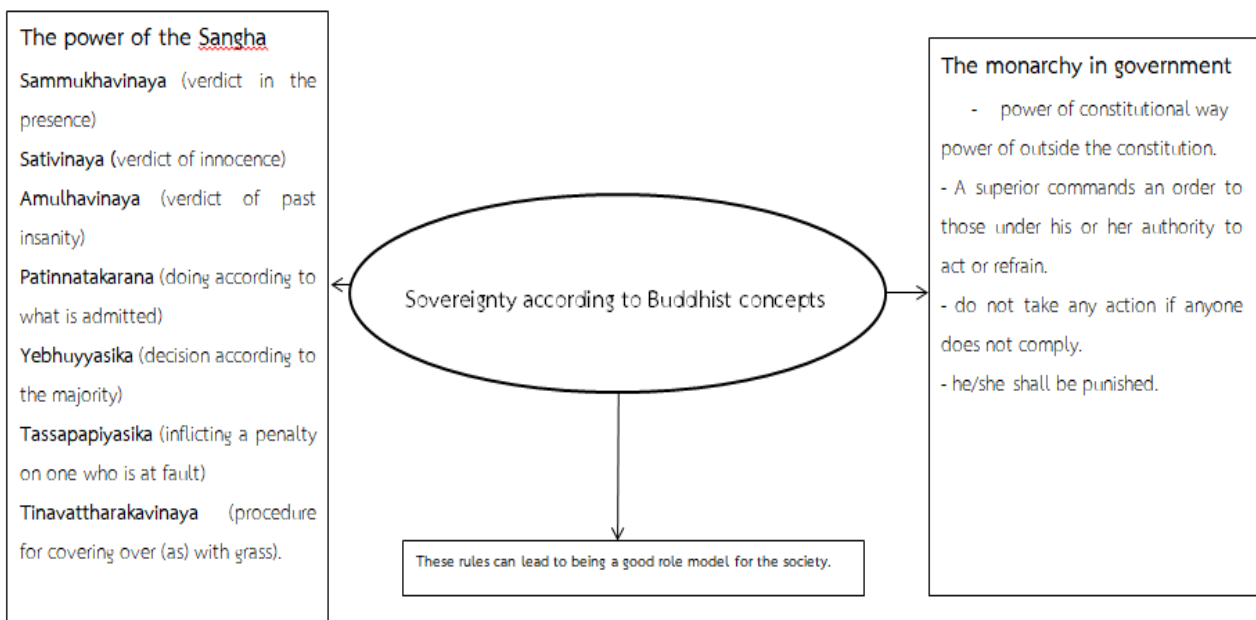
The power of the Sangha

Sammukhavinaya (verdict in the presence)

Sativinaya (verdict of innocence)

Amulhavinaya (verdict of past insanity)

Patinnatakarana (doing according to what is admitted)

Yebhuyyasika (decision according to the majority)

Tassapapiyasika (inflicting a penalty on one who is at fault)

Tinavattharakavinaya (procedure for covering over (as) with grass).

Sovereignty according to Buddhist concepts

These rules can lead to being a good role model for the society.

The monarchy in government

- power of constitutional way power of outside the constitution.

- A superior commands an order to those under his or her authority to act or refrain.

- do not take any action if anyone does not comply.

- he/she shall be punished.